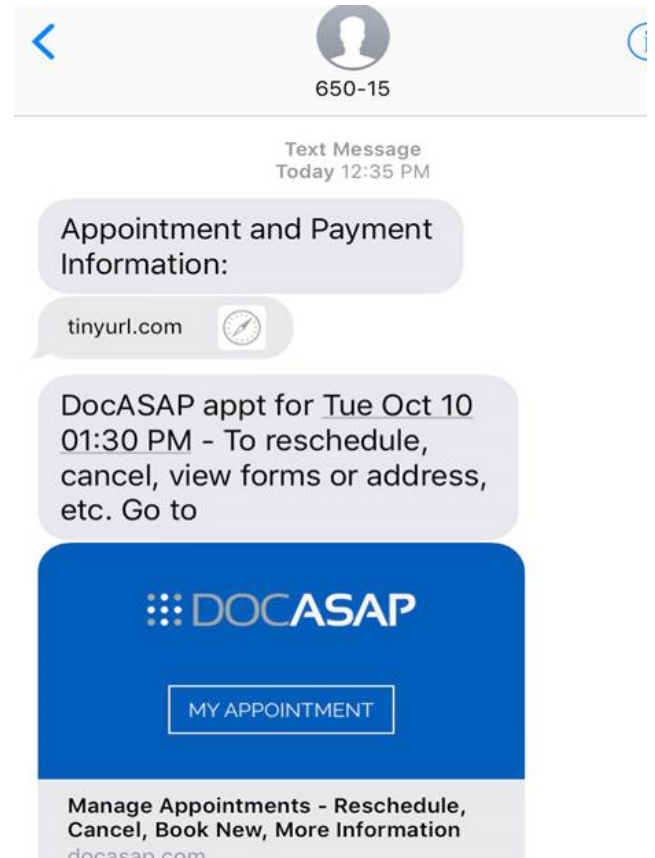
650-15

Text Message
Today 12:35 PM

Appointment and Payment Information:

tinyurl.com

DocASAP appt for Tue Oct 10 01:30 PM - To reschedule, cancel, view forms or address, etc. Go to

DOCASAP

MY APPOINTMENT

Manage Appointments - Reschedule, Cancel, Book New, More Information
docasap.com